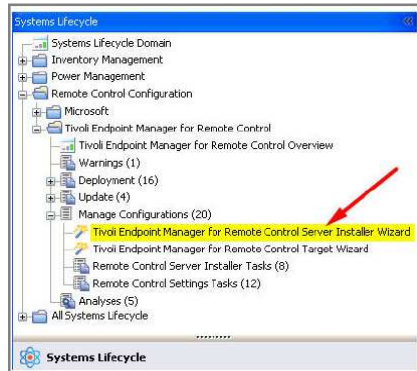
Systems Lifecycle

Systems Lifecycle Domain
Inventory Management
Power Management
Remote Control Configuration
Microsoft
Tivoli Endpoint Manager for Remote Control
Tivoli Endpoint Manager for Remote Control Overview
Warnings (1)
Deployment (16)
Update (4)
Manage Configurations (20)
Tivoli Endpoint Manager for Remote Control Server Installer Wizard
Tivoli Endpoint Manager for Remote Control Target Wizard
Remote Control Server Installer Tasks (8)
Remote Control Settings Tasks (12)
Analyses (5)
All Systems Lifecycle

Systems Lifecycle